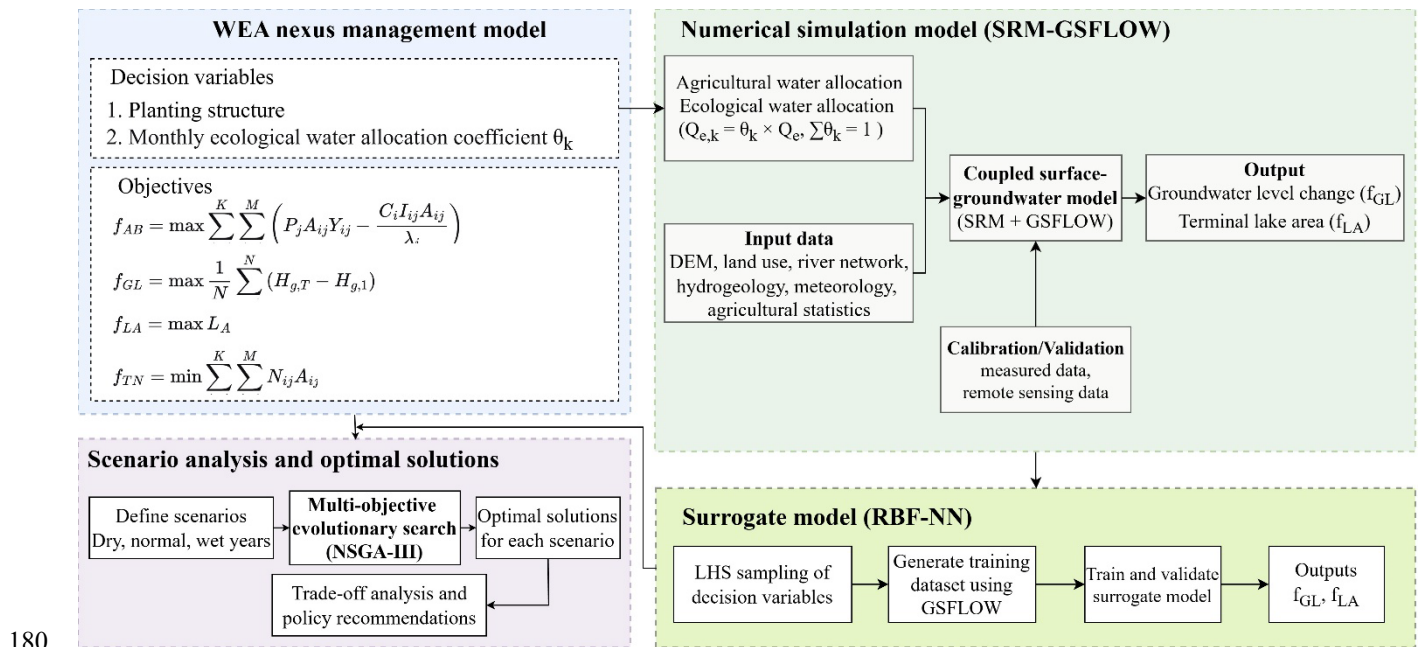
WEA nexus management model

Decision variables
1. Planting structure
2. Monthly ecological water allocation coefficient $\theta_k$

Objectives
$f_{AB} = \max \sum^{K} \sum^{M} \left( P_j A_{ij} Y_{ij} - \frac{C_i I_{ij} A_{ij}}{\lambda_i} \right)$
$f_{GL} = \max \frac{1}{N} \sum^{N} (H_{g,T} - H_{g,1})$
$f_{LA} = \max L_A$
$f_{TN} = \min \sum^{K} \sum^{M} N_{ij} A_{ij}$

Numerical simulation model (SRM-GSFLOW)

Agricultural water allocation
Ecological water allocation
($Q_{e,k} = \theta_k \times Q_e$, $\sum\theta_k = 1$ )

Input data
DEM, land use, river network, hydrogeology, meteorology, agricultural statistics

Coupled surface-groundwater model (SRM + GSFLOW)

Output
Groundwater level change ($f_{GL}$)
Terminal lake area ($f_{LA}$)

Calibration/Validation
measured data, remote sensing data

Scenario analysis and optimal solutions

Define scenarios
Dry, normal, wet years

Multi-objective evolutionary search (NSGA-III)

Optimal solutions for each scenario

Trade-off analysis and policy recommendations

Surrogate model (RBF-NN)

LHS sampling of decision variables

Generate training dataset using GSFLOW

Train and validate surrogate model

Outputs
$f_{GL}$, $f_{LA}$

180